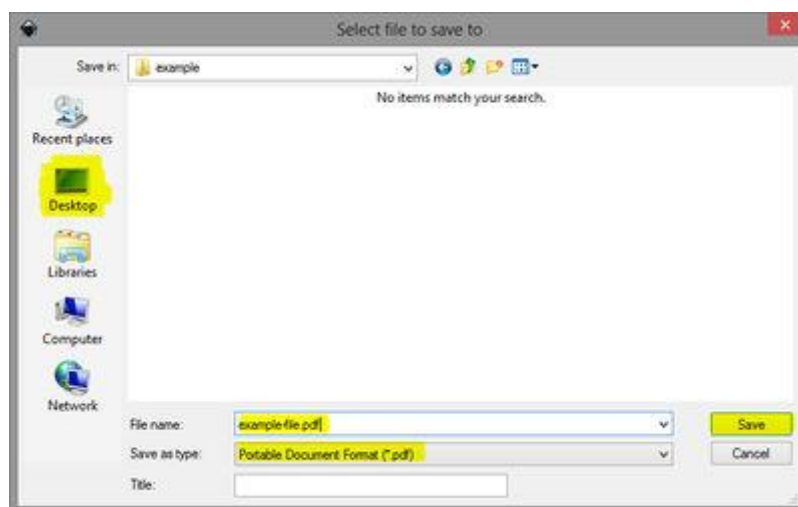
Select file to save to

Save in: example

No items match your search.

Recent places

Desktop

Libraries

Computer

Network

File name: example-file.pdf

Save as type: Portable Document Format (*.pdf)

Title:

Save

Cancel